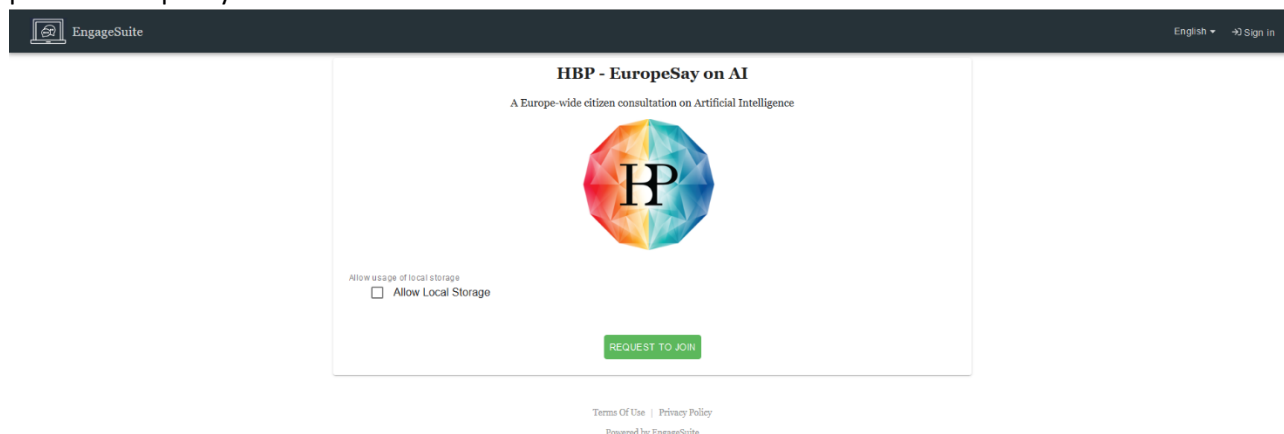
EngageSuite

English ▾ Sign in

HBP - EuropeSay on AI

A Europe-wide citizen consultation on Artificial Intelligence

HBP

Allow usage of local storage

Allow Local Storage

REQUEST TO JOIN

Terms Of Use | Privacy Policy

Powered by EngageSuite